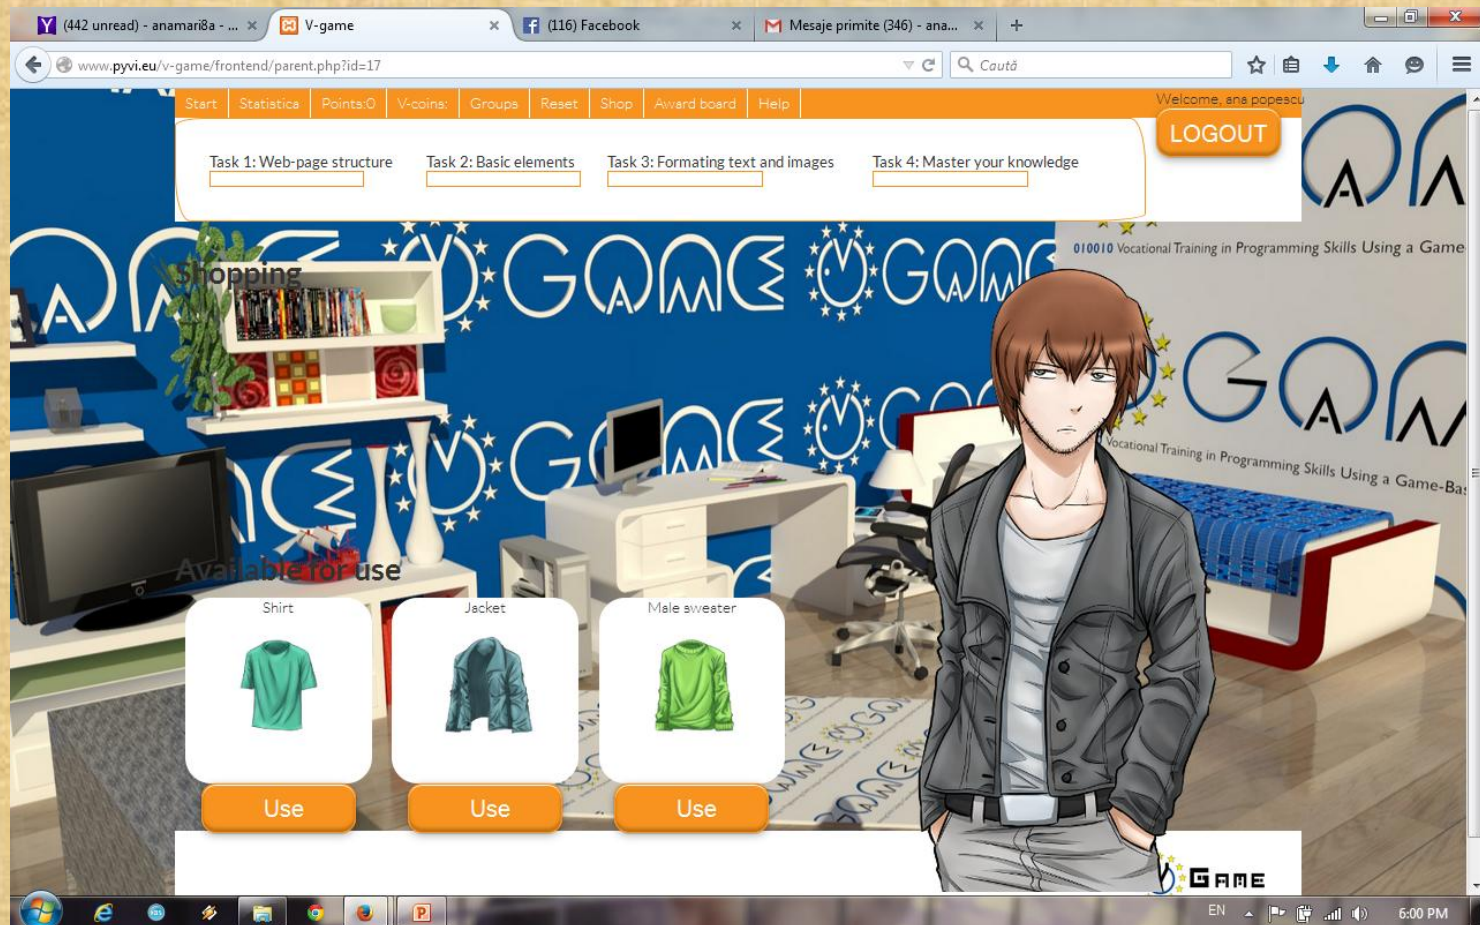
(442 unread) - anamari8a - ...
V-game
(116) Facebook
Mesaje primite (346) - ana...

www.pyvi.eu/v-game/frontend/parent.php?id=17
Caută

Start | Statistica | Points:0 | V-coins: | Groups | Reset | Shop | Award board | Help

Welcome, ana popescu
LOGOUT

Task 1: Web-page structure
Task 2: Basic elements
Task 3: Formating text and images
Task 4: Master your knowledge

010010 Vocational Training in Programming Skills Using a Game
Vocational Training in Programming Skills Using a Game-Bas

Shopping

Available for use

Shirt
Use
Jacket
Use
Male sweater
Use

V GAME

EN
6:00 PM